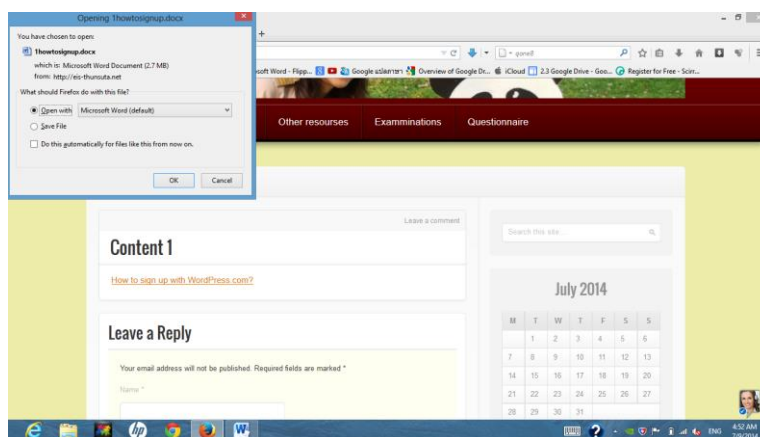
Opening Thowtosignup.docx

You have chosen to open:

Thowtosignup.docx

which is: Microsoft Word Document (2.7 MB)
from: http://eis-thunsuta.net

What should Firefox do with this file?

Open with Microsoft Word (default)

Save File

Do this automatically for files like this from now on.

OK Cancel

soft Word - Flipp... Google แปลภาษา Overview of Google Dr... iCloud 2.3 Google Drive - Goo... Register for Free - Scrir...

Other resourses Examminations Questionnaire

Leave a comment

Content 1

How to sign up with WordPress.com?

Leave a Reply

Your email address will not be published. Required fields are marked *

Name *

Search this site...

July 2014

| M | T | W | T | F | S | S |
|---|---|---|---|---|---|---|
|  | 1 | 2 | 3 | 4 | 5 | 6 |
| 7 | 8 | 9 | 10 | 11 | 12 | 13 |
| 14 | 15 | 16 | 17 | 18 | 19 | 20 |
| 21 | 22 | 23 | 24 | 25 | 26 | 27 |
| 28 | 29 | 30 | 31 |  |  |  |

ENG 4:52 AM 7/9/2014